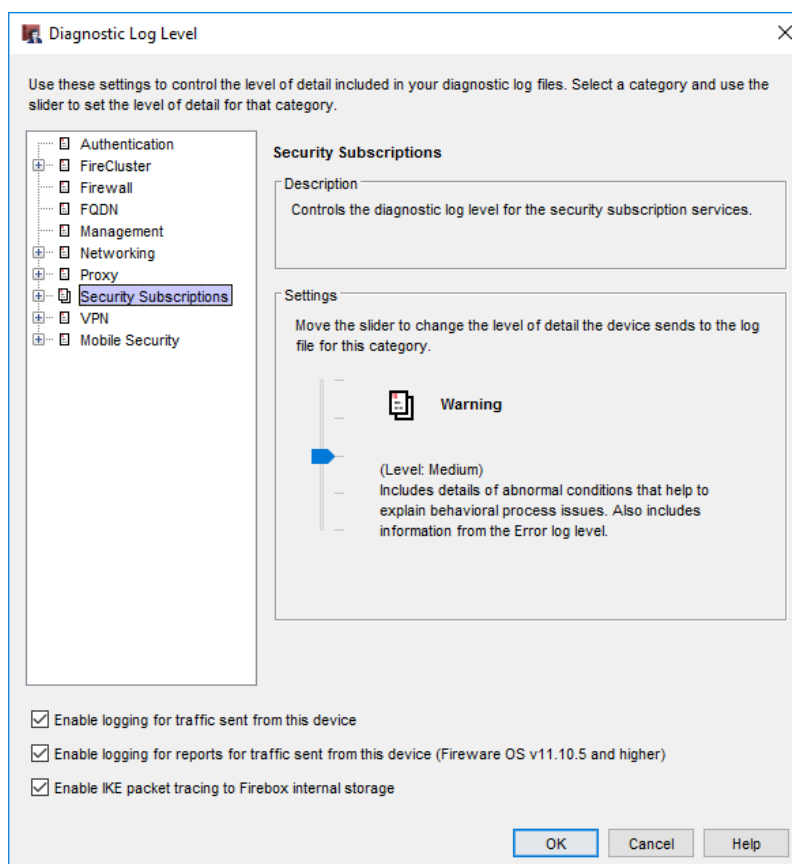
Diagnostic Log Level

Use these settings to control the level of detail included in your diagnostic log files. Select a category and use the slider to set the level of detail for that category.

Authentication
FireCluster
Firewall
FQDN
Management
Networking
Proxy
Security Subscriptions
VPN
Mobile Security

Security Subscriptions

Description

Controls the diagnostic log level for the security subscription services.

Settings

Move the slider to change the level of detail the device sends to the log file for this category.

Warning

(Level: Medium)
Includes details of abnormal conditions that help to explain behavioral process issues. Also includes information from the Error log level.

Enable logging for traffic sent from this device

Enable logging for reports for traffic sent from this device (Fireware OS v11.10.5 and higher)

Enable IKE packet tracing to Firebox internal storage

OK
Cancel
Help